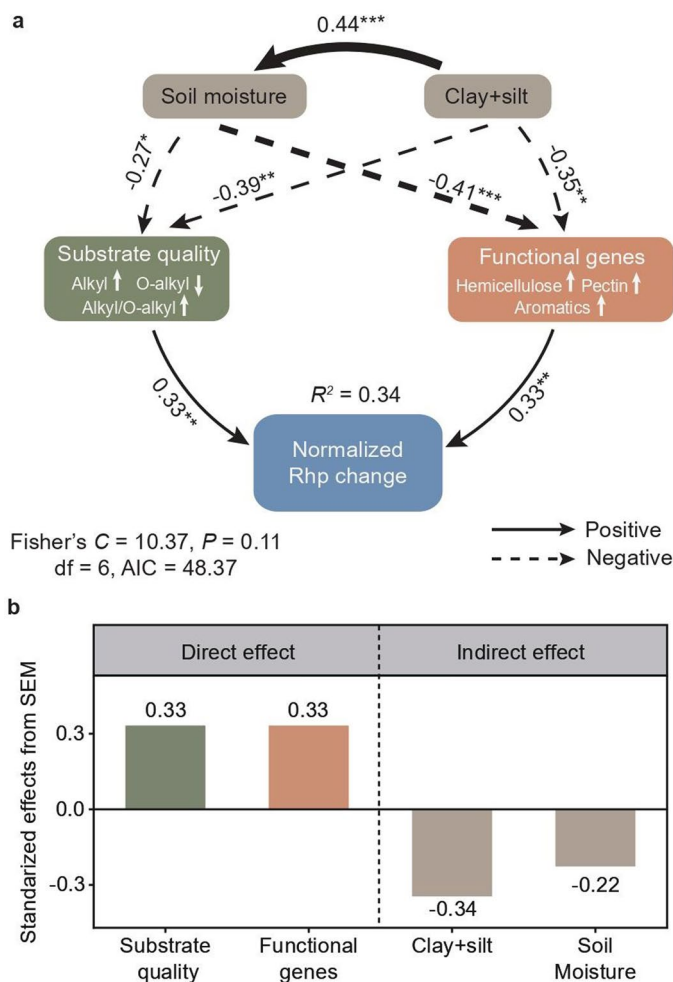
a

0.44***

Soil moisture

Clay+silt

-0.27*

-0.39**

-0.41***

-0.35**

Substrate quality
Alkyl ↑ O-alkyl ↓
Alkyl/O-alkyl ↑

Functional genes
Hemicellulose ↑ Pectin ↑
Aromatics ↑

0.33**

$R^2$ = 0.34

0.33**

Normalized Rhp change

Fisher's $C$ = 10.37, $P$ = 0.11
df = 6, AIC = 48.37

Positive
Negative

b

Direct effect

Indirect effect

Standarized effects from SEM

0.3

0.0

-0.3

0.33

0.33

-0.34

-0.22

Substrate quality

Functional genes

Clay+silt

Soil Moisture